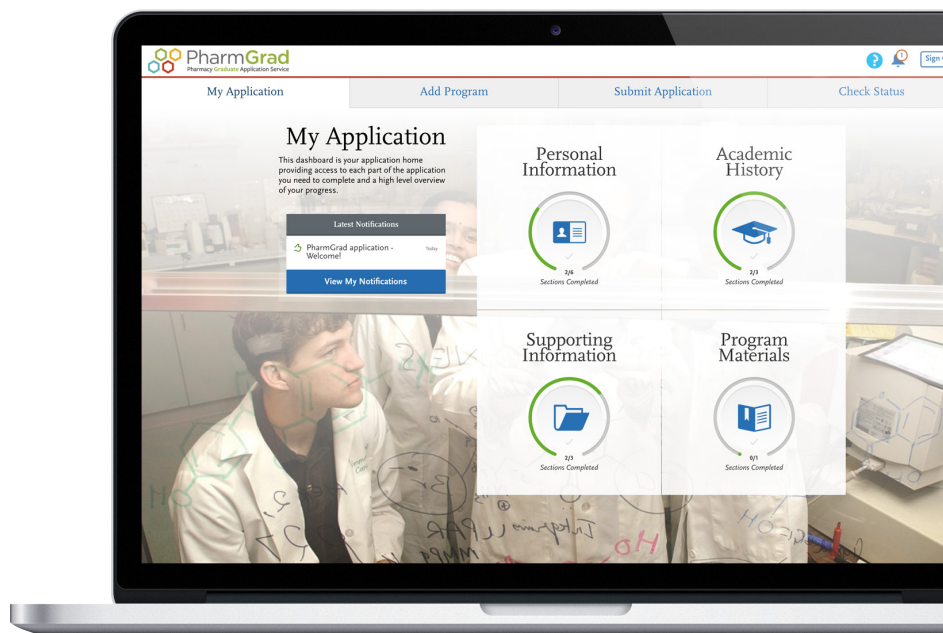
PharmGrad
Pharmacy Graduate Application Service

1

Sign

My Application

Add Program

Submit Application

Check Status

My Application

This dashboard is your application home providing access to each part of the application you need to complete and a high level overview of your progress.

Latest Notifications

PharmGrad application - Welcome!

Today

View My Notifications

Personal Information

2/6
Sections Completed

Academic History

2/3
Sections Completed

Supporting Information

2/3
Sections Completed

Program Materials

0/1
Sections Completed